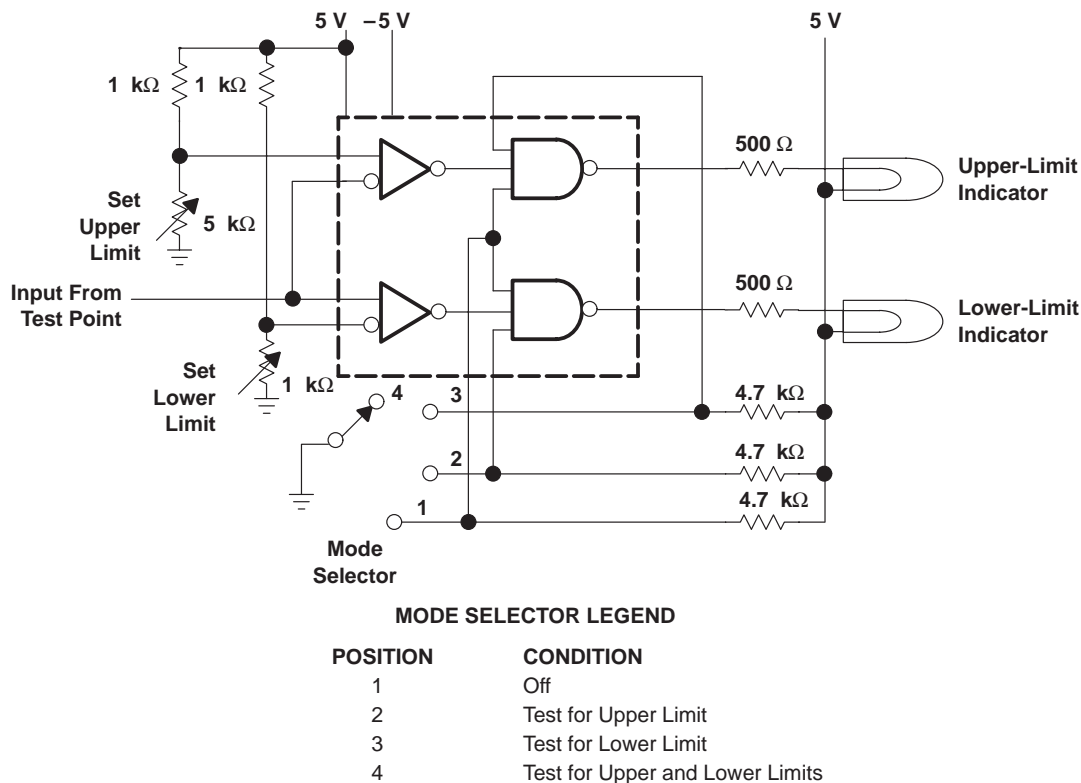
5 V –5 V

5 V

1 kΩ 1 kΩ

Set Upper Limit

5 kΩ

Input From Test Point

Set Lower Limit

1 kΩ

500 Ω

Upper-Limit Indicator

500 Ω

Lower-Limit Indicator

4

3

4.7 kΩ

2

4.7 kΩ

1

4.7 kΩ

Mode Selector

MODE SELECTOR LEGEND

| POSITION | CONDITION |
|---|---|
| 1 | Off |
| 2 | Test for Upper Limit |
| 3 | Test for Lower Limit |
| 4 | Test for Upper and Lower Limits |